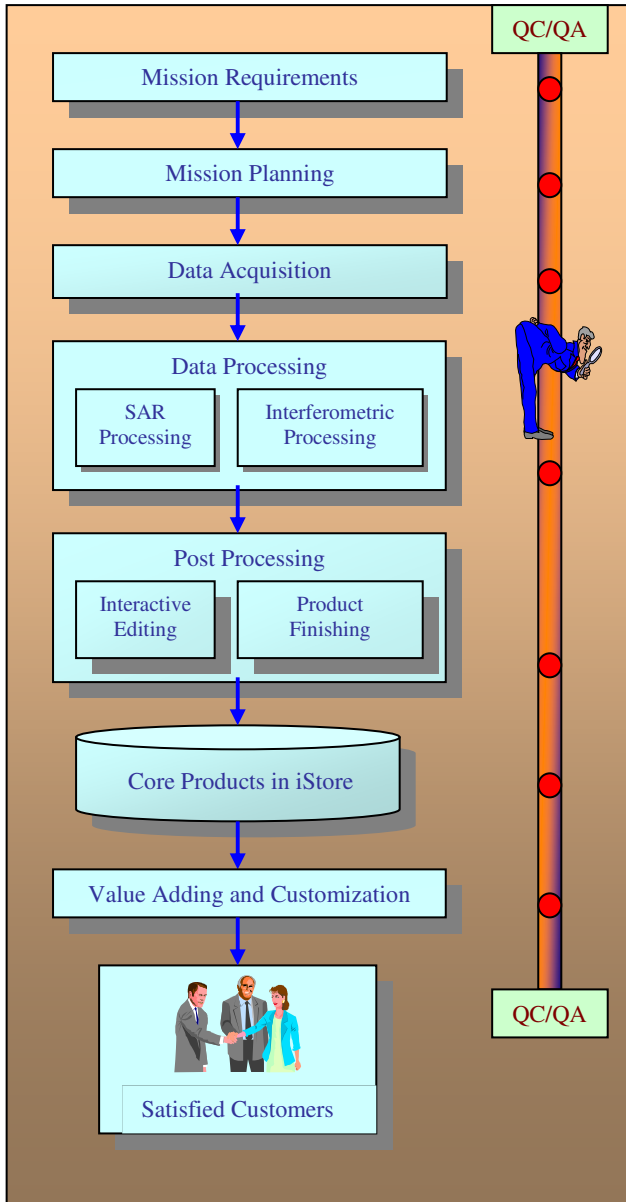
QC/QA

Mission Requirements

Mission Planning

Data Acquisition

Data Processing

SAR Processing

Interferometric Processing

Post Processing

Interactive Editing

Product Finishing

Core Products in iStore

Value Adding and Customization

Satisfied Customers

QC/QA